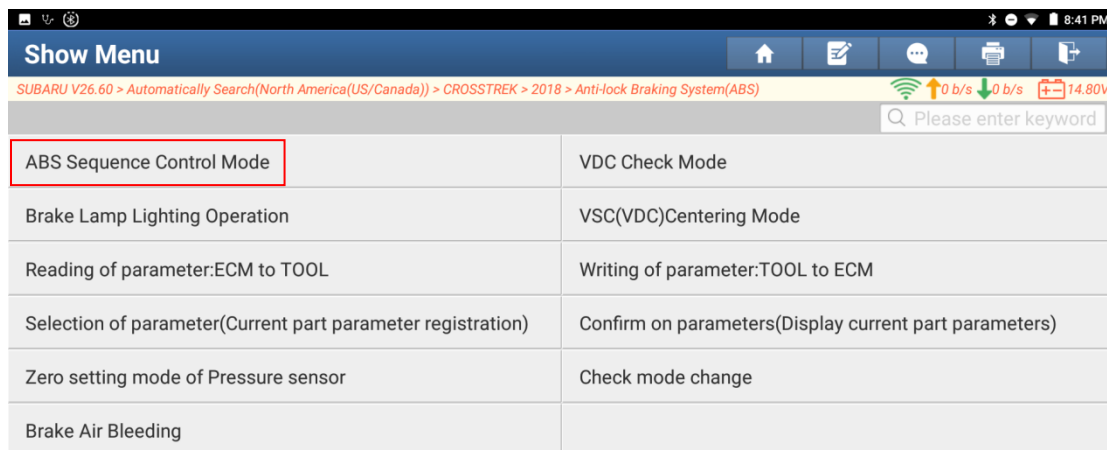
8:41 PM

Show Menu

SUBARU V26.60 > Automatically Search(North America(US/Canada)) > CROSSTREK > 2018 > Anti-lock Braking System(ABS)

0 b/s 0 b/s 14.80V

Please enter keyword

| | |
|---|---|
| ABS Sequence Control Mode | VDC Check Mode |
| Brake Lamp Lighting Operation | VSC(VDC)Centering Mode |
| Reading of parameter:ECM to TOOL | Writing of parameter:TOOL to ECM |
| Selection of parameter(Current part parameter registration) | Confirm on parameters(Display current part parameters) |
| Zero setting mode of Pressure sensor | Check mode change |
| Brake Air Bleeding | |